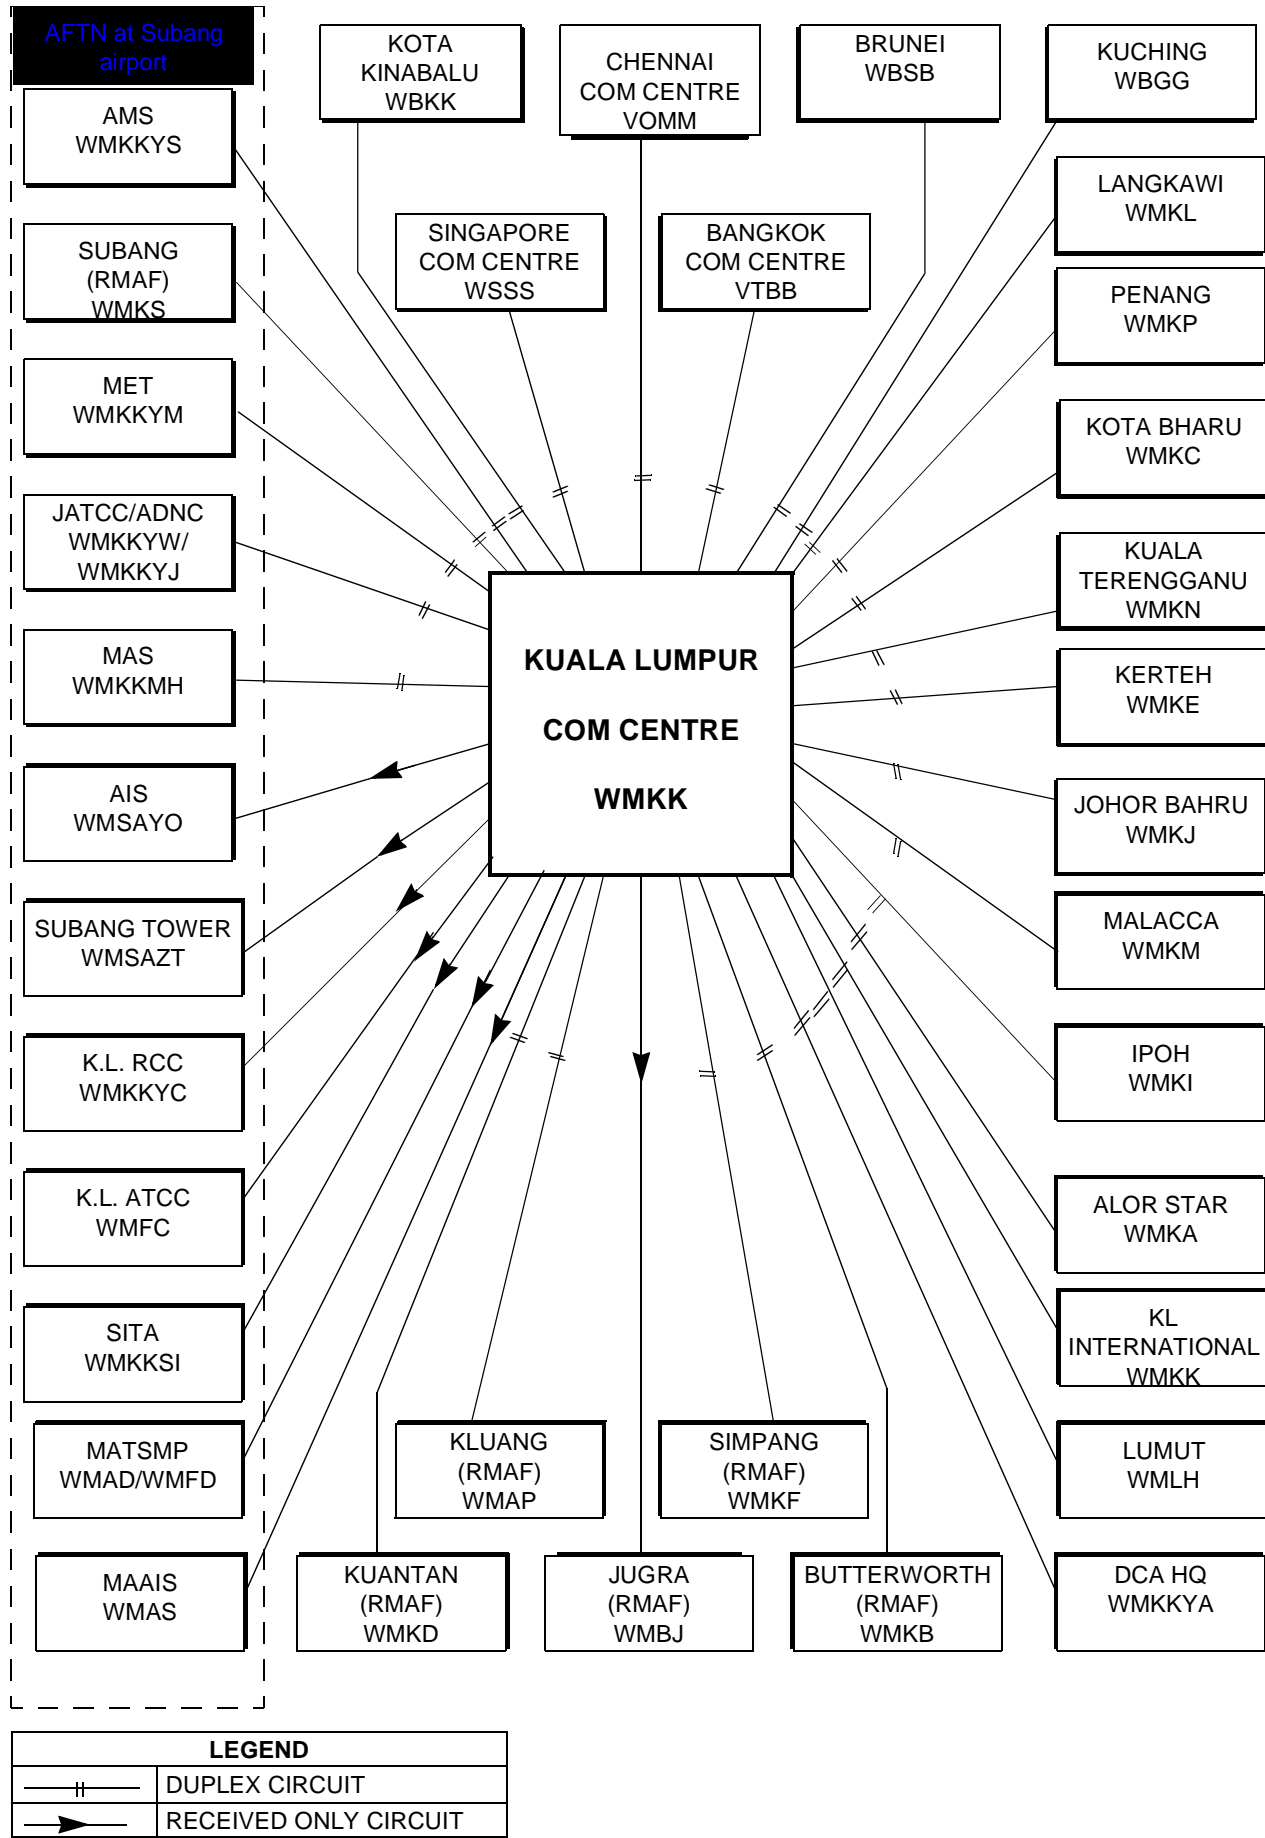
AFTN at Subang airport

AMS
WMKKYS

SUBANG
(RMAF)
WMKS

MET
WMKKYM

JATCC/ADNC
WMKKYW/
WMKKYJ

MAS
WMKKMH

AIS
WMSAYO

SUBANG TOWER
WMSAZT

K.L. RCC
WMKKYC

K.L. ATCC
WMFC

SITA
WMKKSI

MATSMP
WMAD/WMFD

MAAIS
WMAS

KOTA
KINABALU
WBKK

CHENNAI
COM CENTRE
VOMM

BRUNEI
WBSB

KUCHING
WBGG

SINGAPORE
COM CENTRE
WSSS

BANGKOK
COM CENTRE
VTBB

LANGKAWI
WMKL

PENANG
WMKP

KOTA BHARU
WMKC

KUALA
TERENGGANU
WMKN

KERTEH
WMKE

JOHOR BAHRU
WMKJ

MALACCA
WMKM

IPOH
WMKI

ALOR STAR
WMKA

KL
INTERNATIONAL
WMKK

LUMUT
WMLH

DCA HQ
WMKKYA

KUALA LUMPUR
COM CENTRE
WMKK

KLUANG
(RMAF)
WMAP

SIMPANG
(RMAF)
WMKF

KUANTAN
(RMAF)
WMKD

JUGRA
(RMAF)
WMBJ

BUTTERWORTH
(RMAF)
WMKB

| LEGEND | |
|---|---|
| | DUPLEX CIRCUIT |
| | RECEIVED ONLY CIRCUIT |